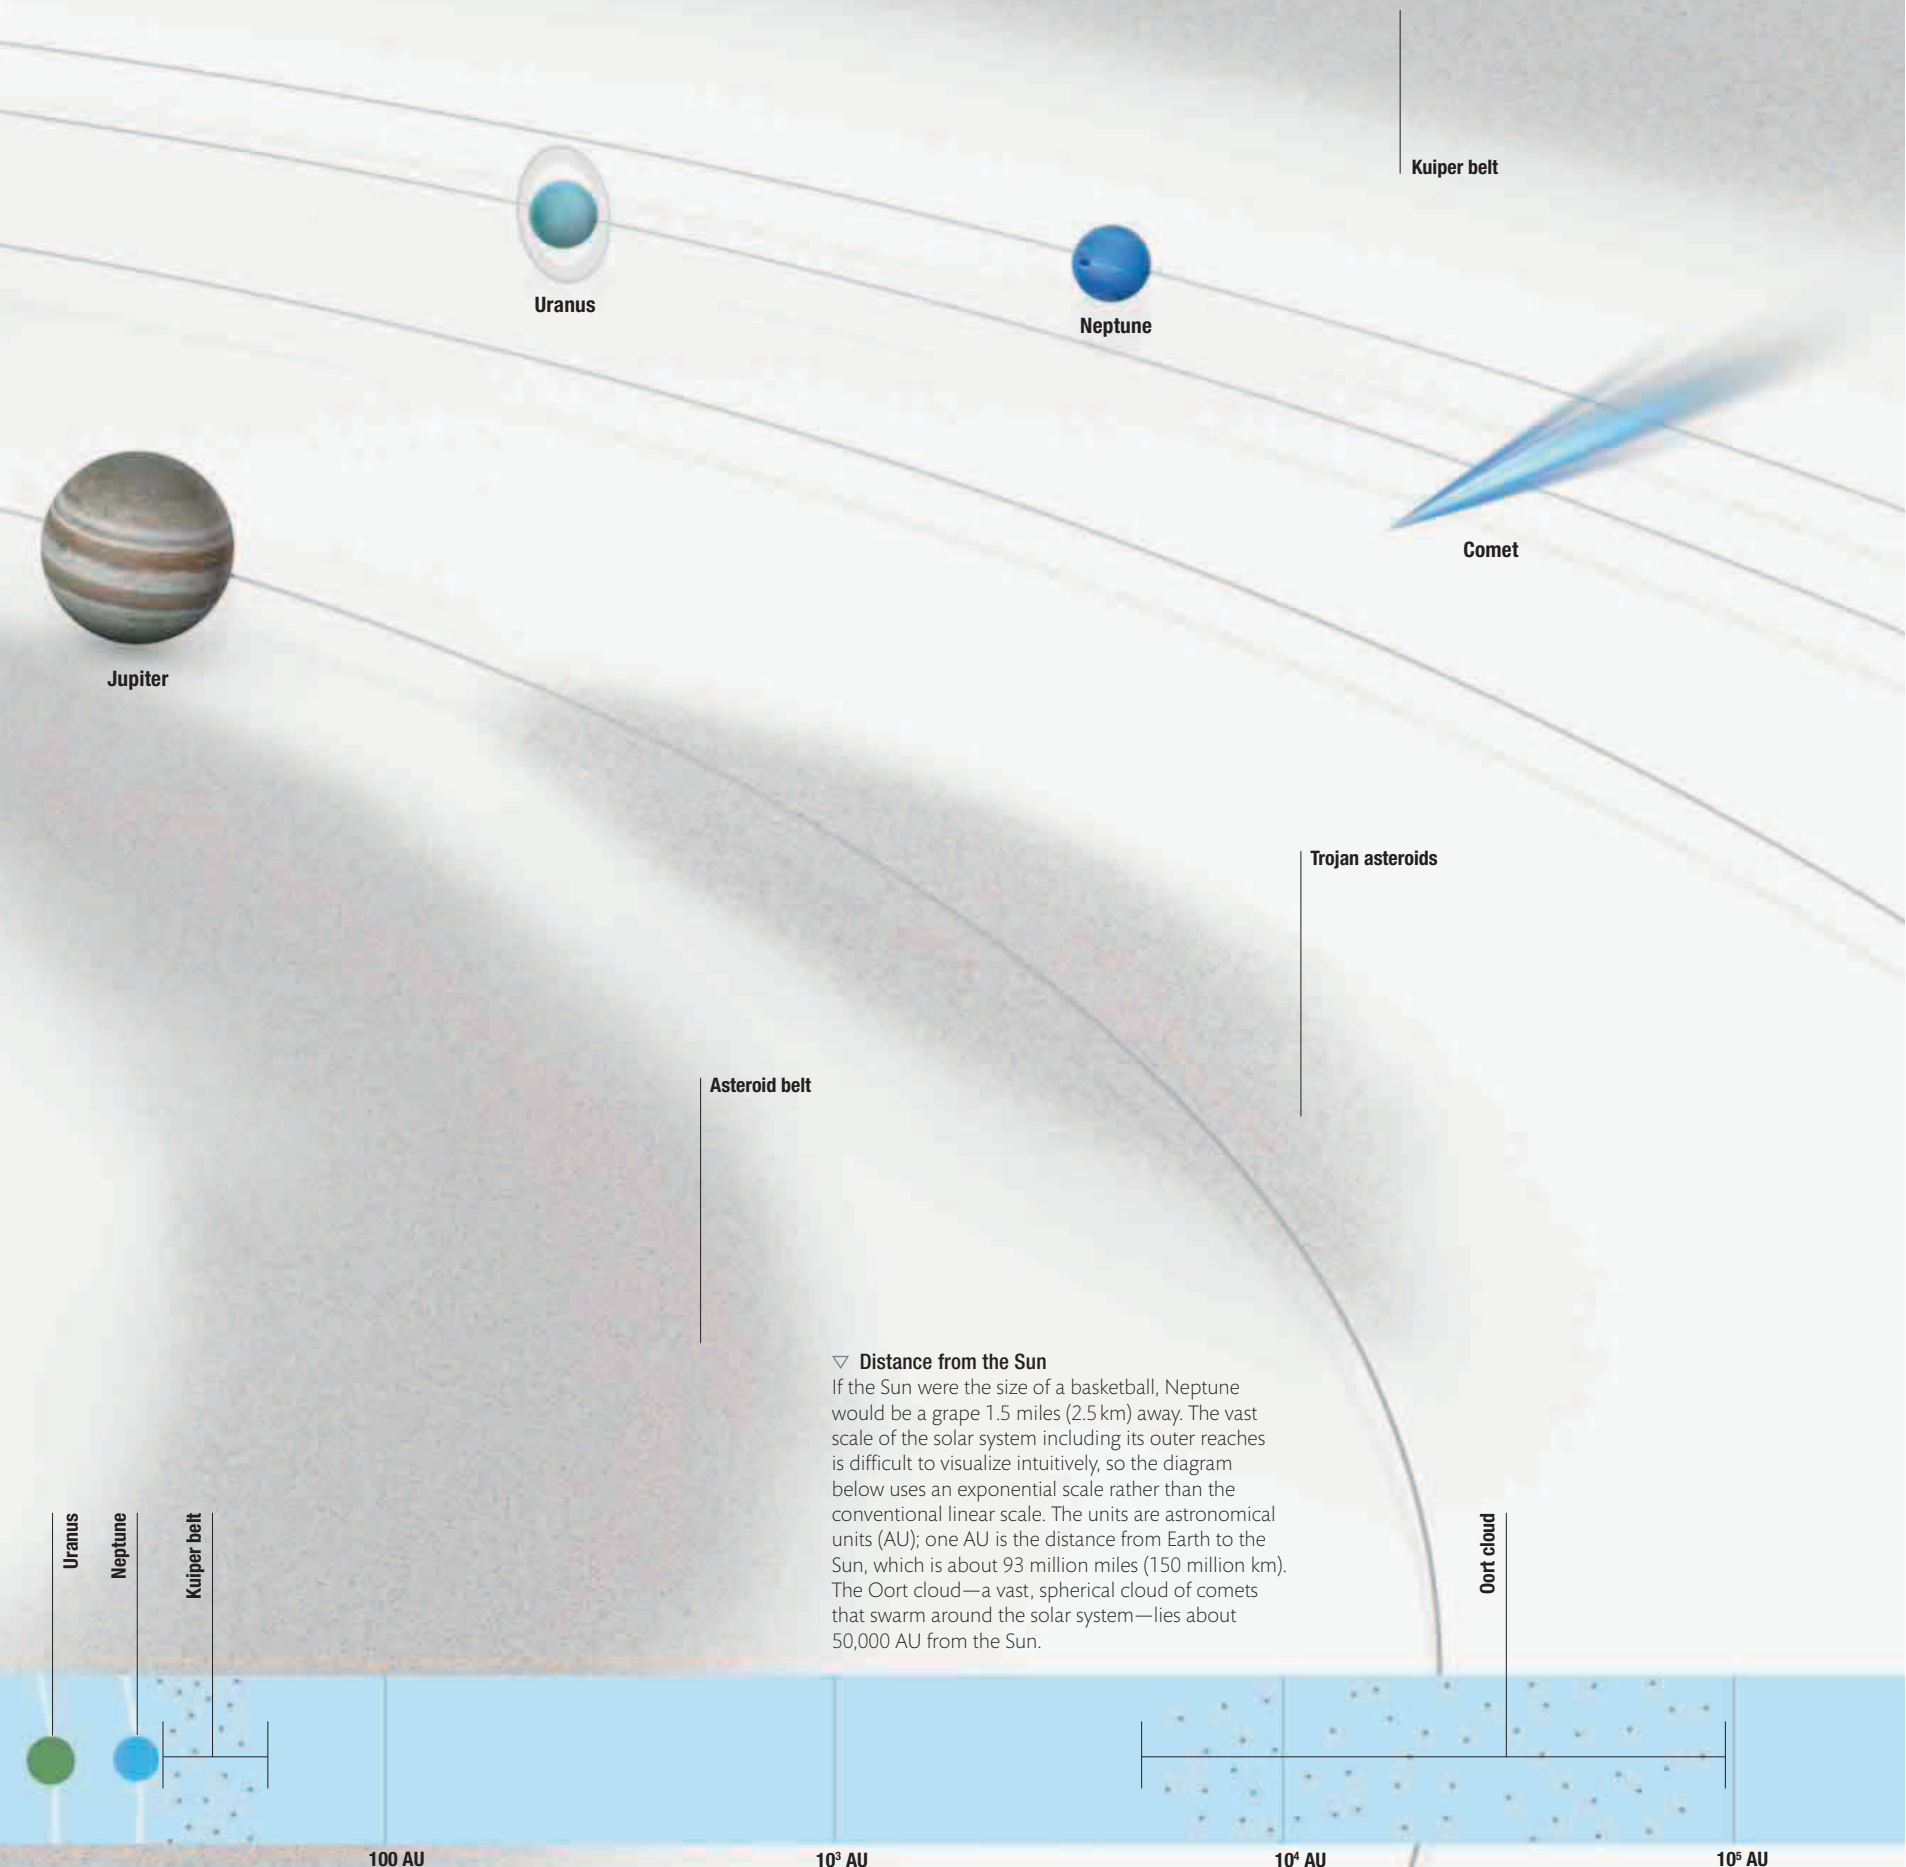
Kuiper belt

Uranus

Neptune

Comet

Jupiter

Trojan asteroids

Asteroid belt

▽ Distance from the Sun
If the Sun were the size of a basketball, Neptune would be a grape 1.5 miles (2.5 km) away. The vast scale of the solar system including its outer reaches is difficult to visualize intuitively, so the diagram below uses an exponential scale rather than the conventional linear scale. The units are astronomical units (AU); one AU is the distance from Earth to the Sun, which is about 93 million miles (150 million km). The Oort cloud—a vast, spherical cloud of comets that swarm around the solar system—lies about 50,000 AU from the Sun.

Uranus

Neptune

Kuiper belt

Oort cloud

100 AU

$10^3$ AU

$10^4$ AU

$10^5$ AU